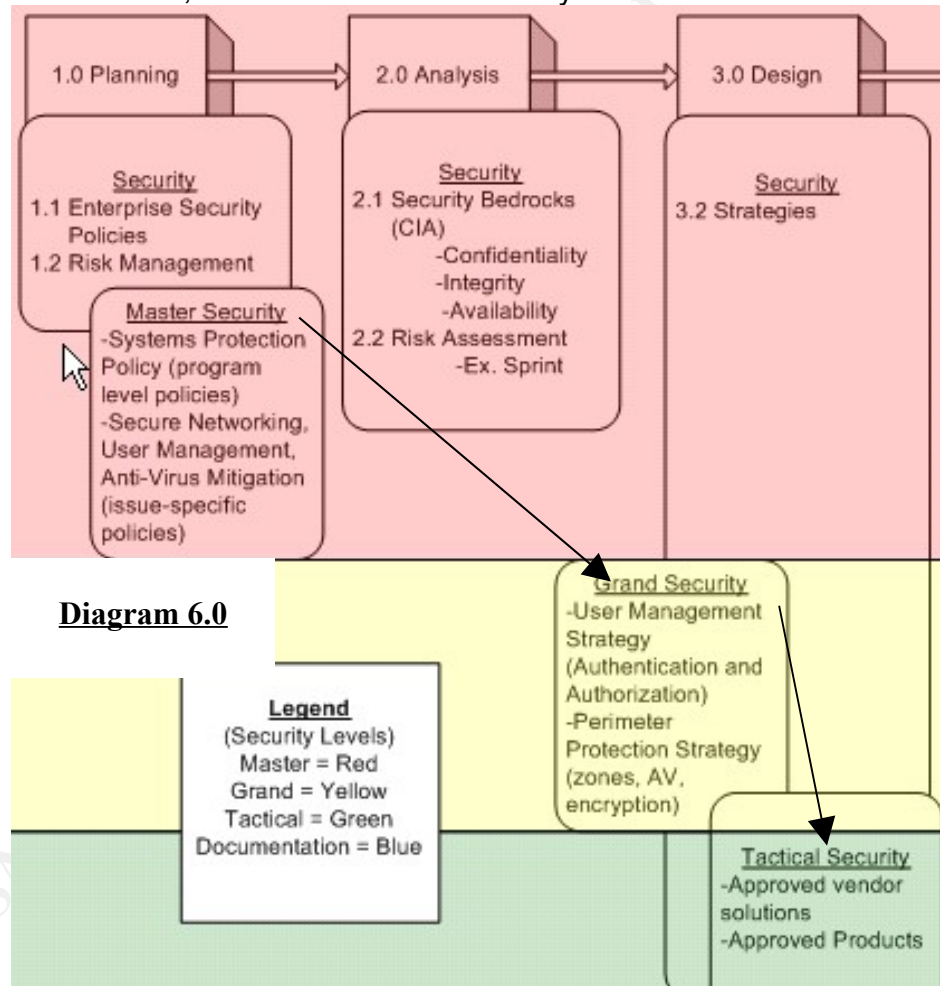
1.0 Planning

2.0 Analysis

3.0 Design

Security
1.1 Enterprise Security Policies
1.2 Risk Management

Master Security
-Systems Protection Policy (program level policies)
-Secure Networking, User Management, Anti-Virus Mitigation (issue-specific policies)

Security
2.1 Security Bedrocks (CIA)
-Confidentiality
-Integrity
-Availability
2.2 Risk Assessment
-Ex. Sprint

Security
3.2 Strategies

Diagram 6.0

Grand Security
-User Management Strategy (Authentication and Authorization)
-Perimeter Protection Strategy (zones, AV, encryption)

Legend
(Security Levels)
Master = Red
Grand = Yellow
Tactical = Green
Documentation = Blue

Tactical Security
-Approved vendor solutions
-Approved Products